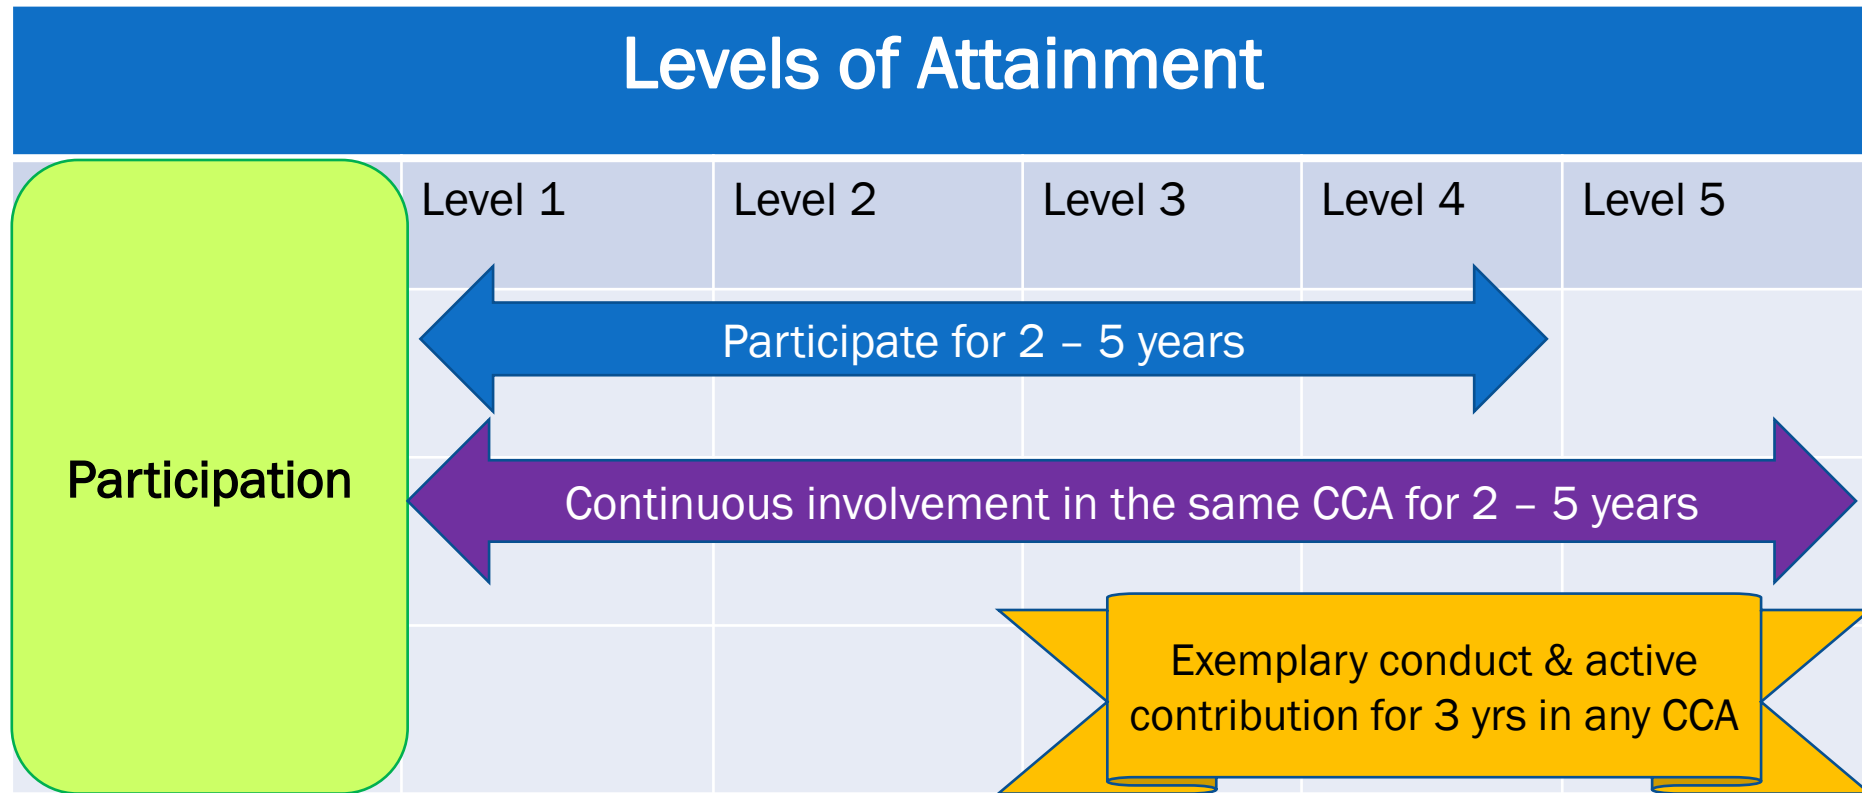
Levels of Attainment

Participation

| Level 1 | Level 2 | Level 3 | Level 4 | Level 5 |
|---|---|---|---|---|

Participate for 2 – 5 years

Continuous involvement in the same CCA for 2 – 5 years

Exemplary conduct & active contribution for 3 yrs in any CCA